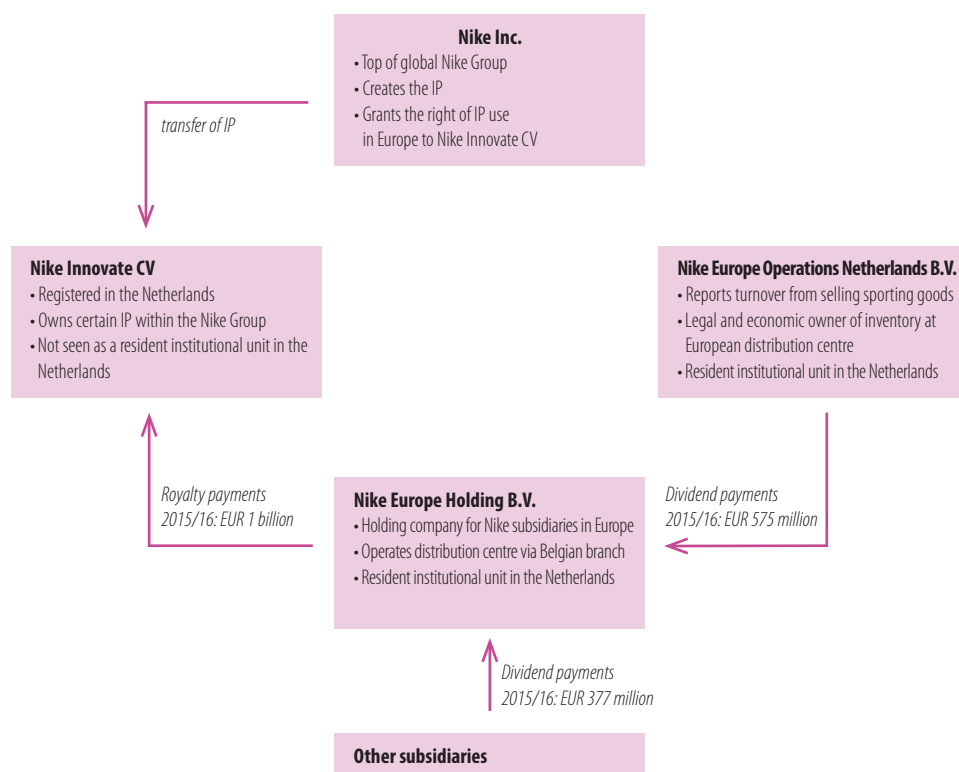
Nike Inc.
• Top of global Nike Group
• Creates the IP
• Grants the right of IP use in Europe to Nike Innovate CV

transfer of IP

Nike Innovate CV
• Registered in the Netherlands
• Owns certain IP within the Nike Group
• Not seen as a resident institutional unit in the Netherlands

Nike Europe Operations Netherlands B.V.
• Reports turnover from selling sporting goods
• Legal and economic owner of inventory at European distribution centre
• Resident institutional unit in the Netherlands

Royalty payments 2015/16: EUR 1 billion

Nike Europe Holding B.V.
• Holding company for Nike subsidiaries in Europe
• Operates distribution centre via Belgian branch
• Resident institutional unit in the Netherlands

Dividend payments 2015/16: EUR 575 million

Dividend payments 2015/16: EUR 377 million

Other subsidiaries